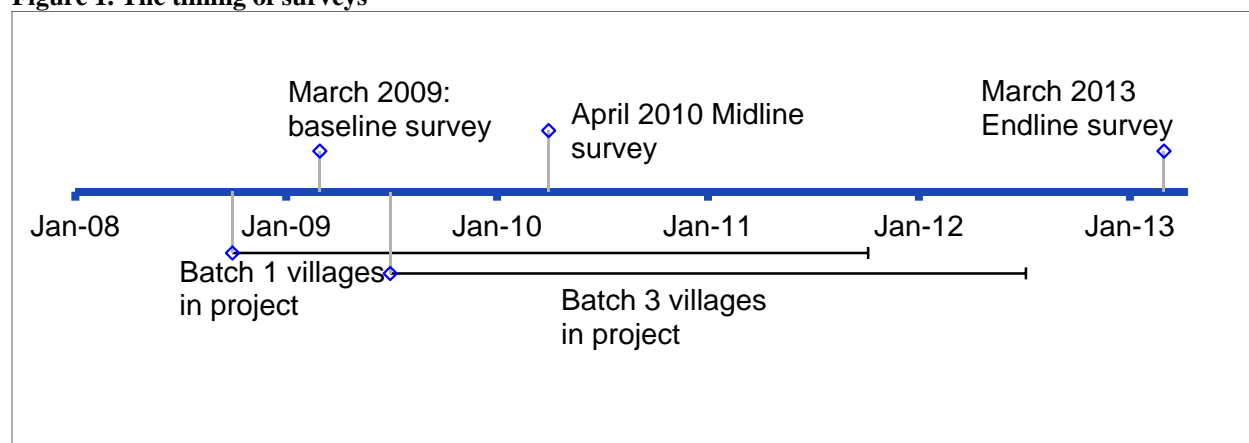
Figure 1: The timing of surveys

March 2009: baseline survey

April 2010 Midline survey

March 2013 Endline survey

Jan-08

Jan-09

Jan-10

Jan-11

Jan-12

Jan-13

Batch 1 villages in project

Batch 3 villages in project